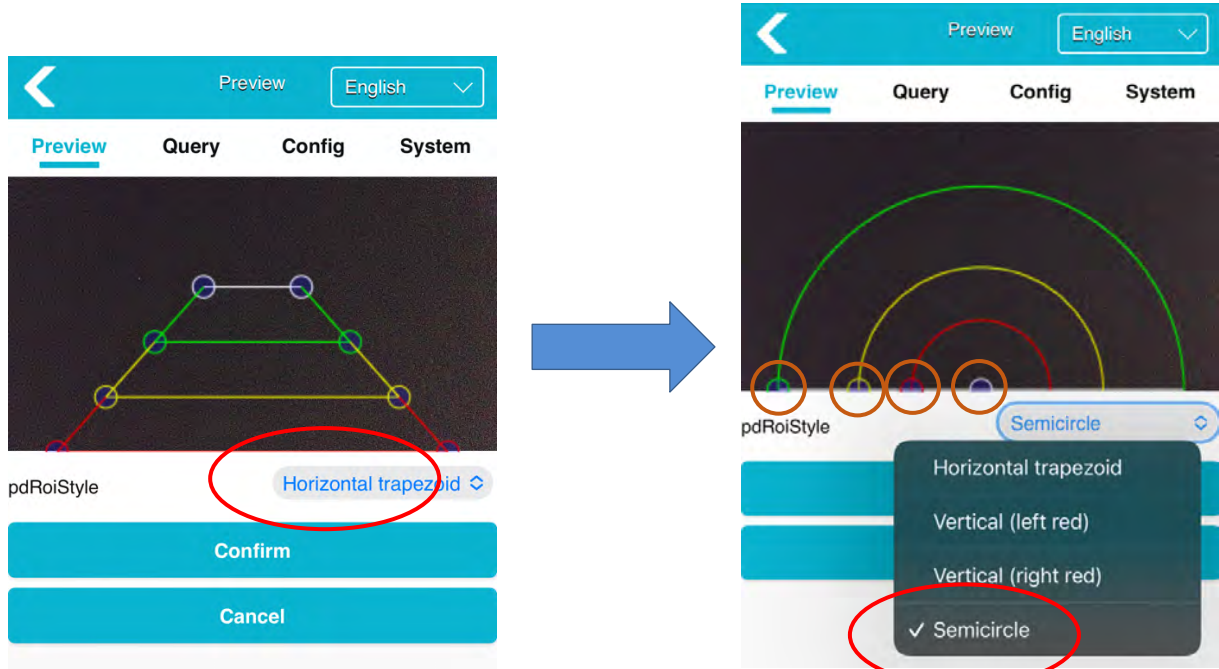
Preview English

Preview Query Config System

pdRoiStyle Horizontal trapezoid

Confirm

Cancel

Preview English

Preview Query Config System

pdRoiStyle Semicircle

Horizontal trapezoid

Vertical (left red)

Vertical (right red)

✓ Semicircle